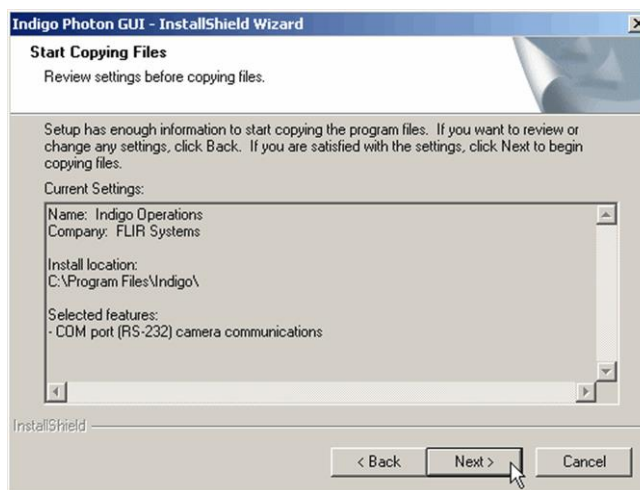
Indigo Photon GUI - InstallShield Wizard

Start Copying Files

Review settings before copying files.

Setup has enough information to start copying the program files. If you want to review or change any settings, click Back. If you are satisfied with the settings, click Next to begin copying files.

Current Settings:

Name: Indigo Operations
Company: FLIR Systems

Install location:
C:\Program Files\Indigo\

Selected features:
- COM port (RS-232) camera communications

InstallShield

< Back

Next >

Cancel